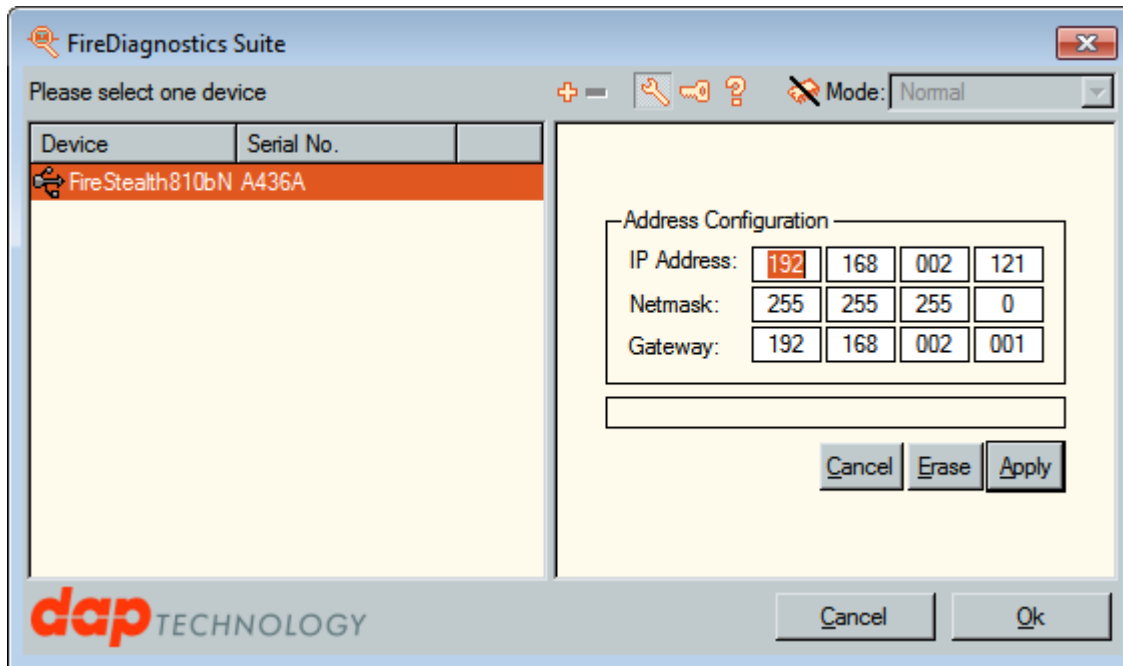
FireDiagnostics Suite

Please select one device

Mode: Normal

| Device | Serial No. | |
|---|---|---|
| FireStealth810bN | A436A | |

Address Configuration

| | | | | |
|---|---|---|---|---|
| IP Address: | 192 | 168 | 002 | 121 |
| Netmask: | 255 | 255 | 255 | 0 |
| Gateway: | 192 | 168 | 002 | 001 |

Cancel Erase Apply

dap TECHNOLOGY

Cancel Ok